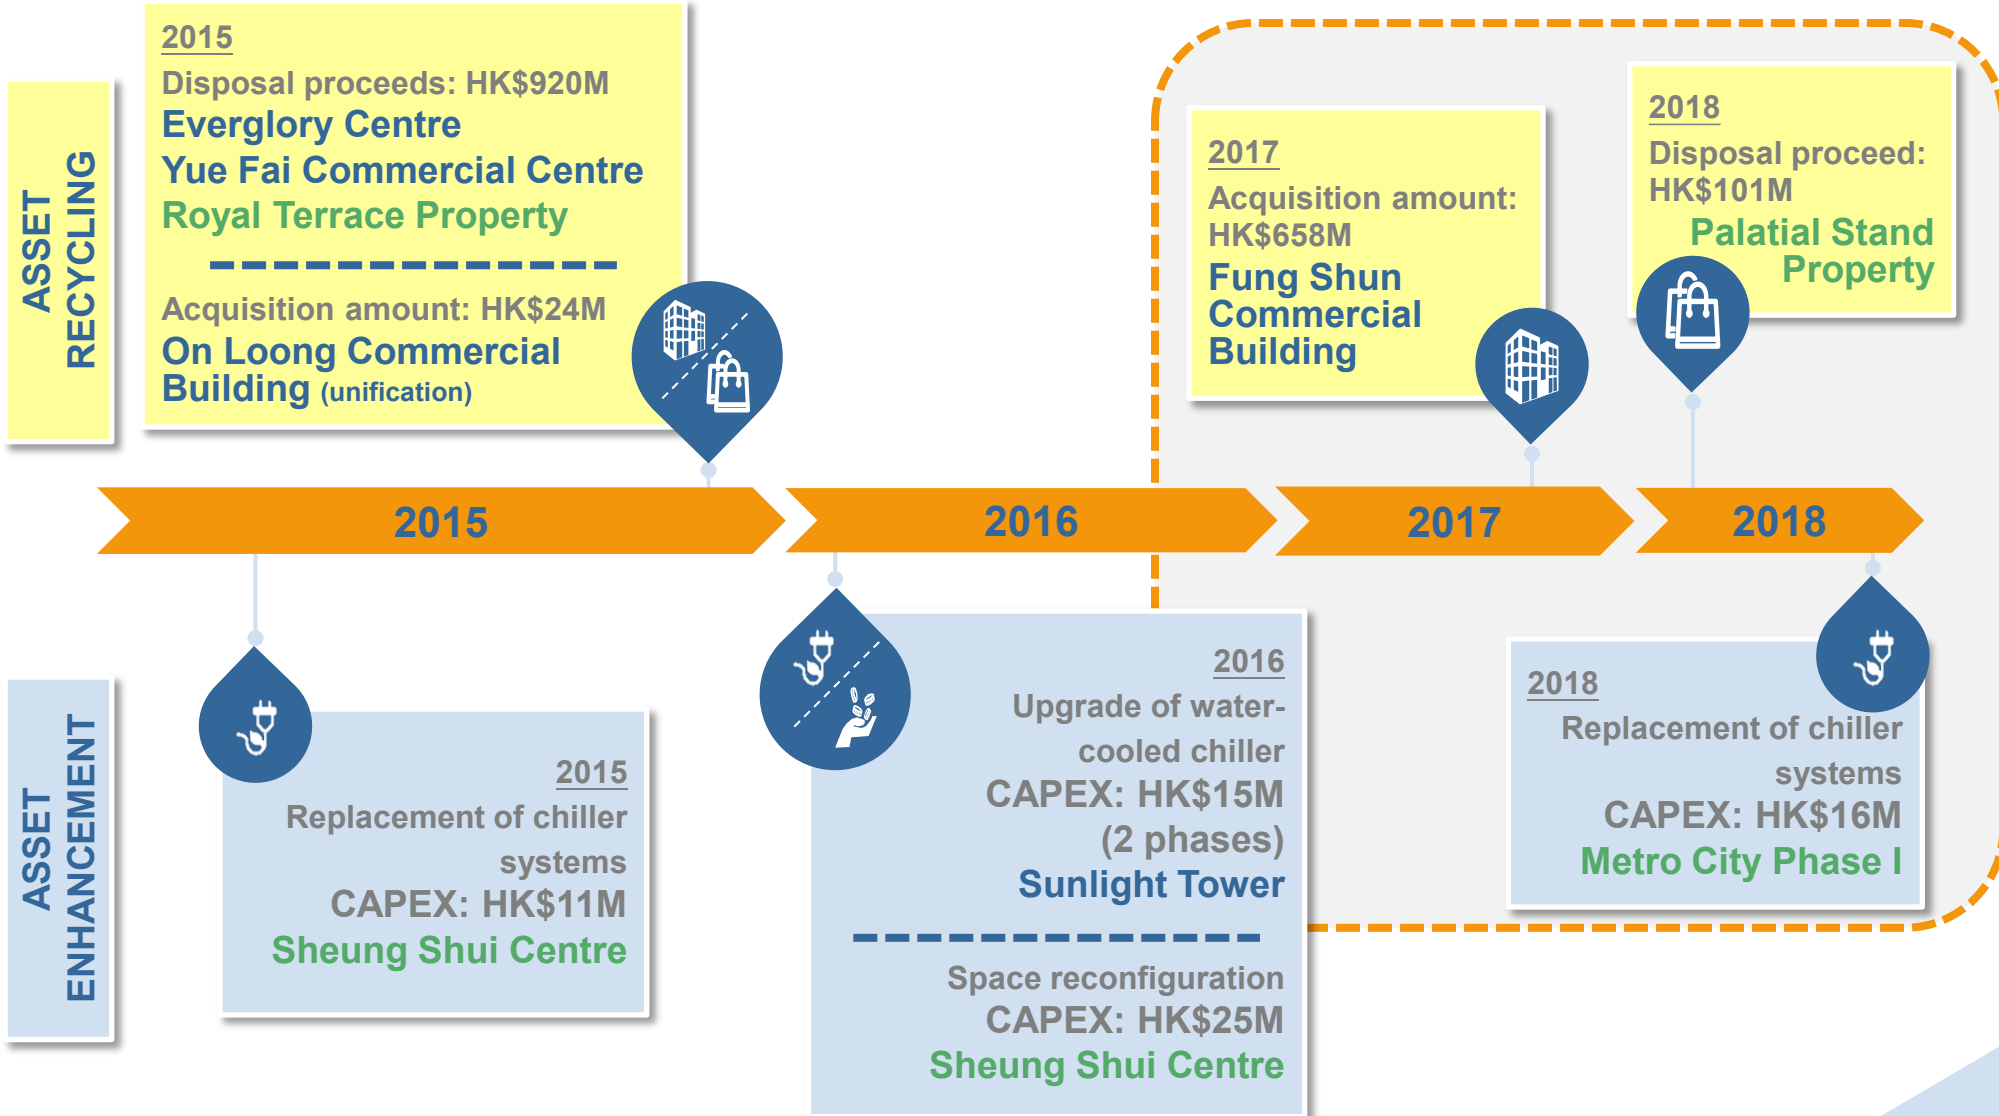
ASSET RECYCLING

2015
Disposal proceeds: HK$920M
Everglory Centre
Yue Fai Commercial Centre
Royal Terrace Property

Acquisition amount: HK$24M
On Loong Commercial Building (unification)

2017
Acquisition amount: HK$658M
Fung Shun Commercial Building

2018
Disposal proceed: HK$101M
Palatial Stand Property

2015
2016
2017
2018

ASSET ENHANCEMENT

2015
Replacement of chiller systems
CAPEX: HK$11M
Sheung Shui Centre

2016
Upgrade of water-cooled chiller
CAPEX: HK$15M (2 phases)
Sunlight Tower

Space reconfiguration
CAPEX: HK$25M
Sheung Shui Centre

2018
Replacement of chiller systems
CAPEX: HK$16M
Metro City Phase I